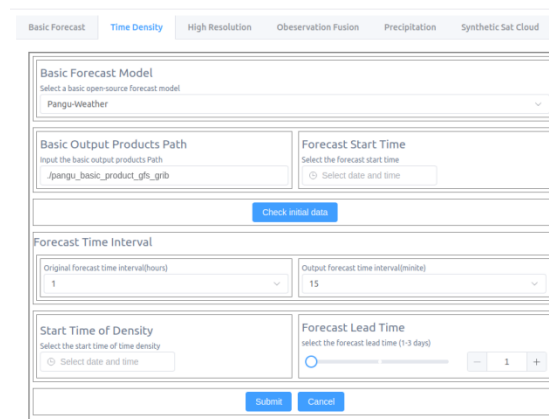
Basic Forecast | Time Density | High Resolution | Obeservation Fusion | Precipitation | Synthetic Sat Cloud

Basic Forecast Model
Select a basic open-source forecast model
Pangu-Weather

Basic Output Products Path
Input the basic output products Path
./pangu_basic_product_gfs_grib

Forecast Start Time
Select the forecast start time
Select date and time

Check initial data

Forecast Time Interval

Original forecast time interval(hours)
1

Output forecast time interval(minite)
15

Start Time of Density
Select the start time of time density
Select date and time

Forecast Lead Time
select the forecast lead time (1-3 days)
− 1 +

Submit Cancel